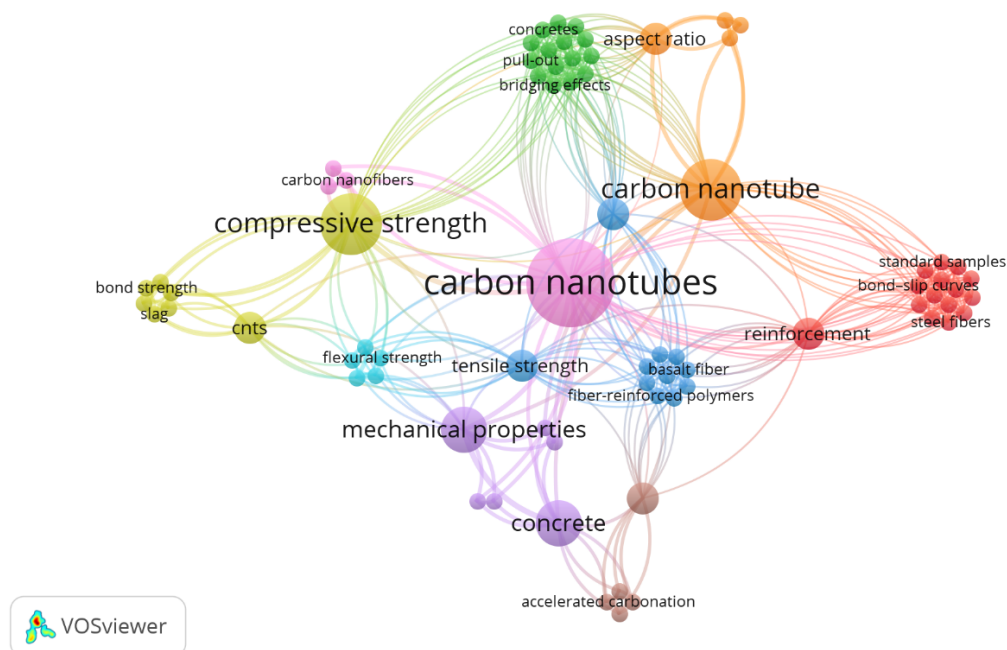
concretes
aspect ratio
pull-out
bridging effects
carbon nanofibers
carbon nanotube
compressive strength
carbon nanotubes
standard samples
bond-slip curves
bond strength
steel fibers
slag
reinforcement
cnts
flexural strength
tensile strength
basalt fiber
fiber-reinforced polymers
mechanical properties
concrete
accelerated carbonation
VOSviewer